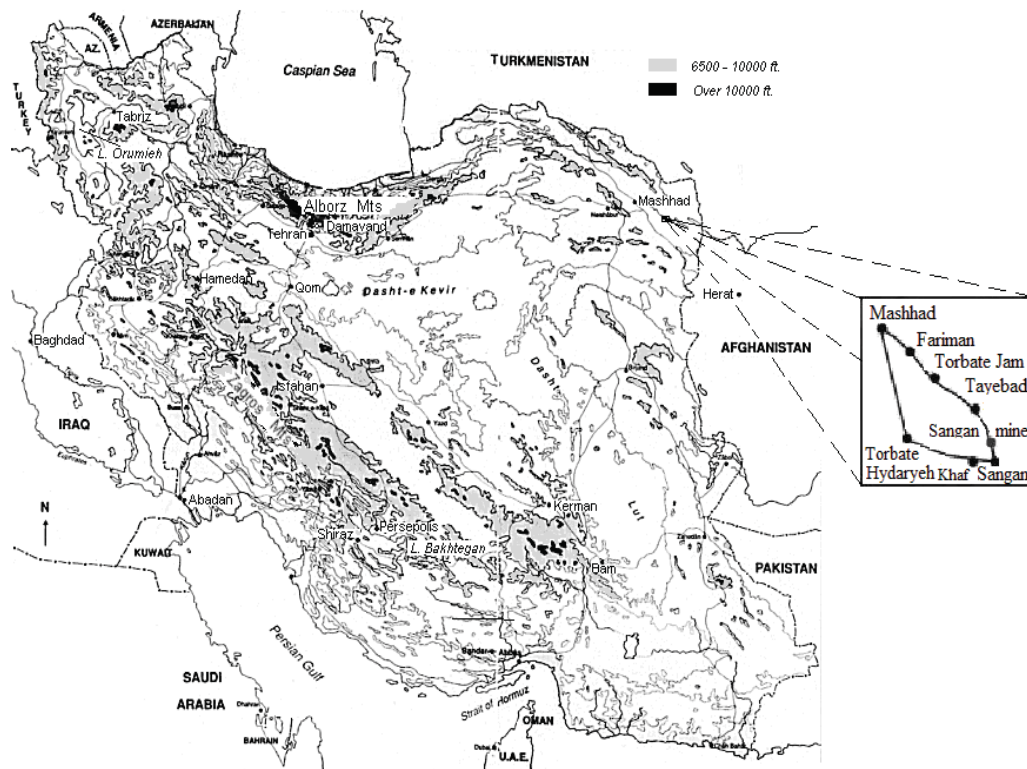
ARMENIA
AZERBAIJAN
AZ.
TURKEY
Caspian Sea
TURKMENISTAN
6500 - 10000 ft.
Over 10000 ft.
Tabriz
L. Orumieh
Alborz Mts
Damavand
Tehran
Mashhad
Hamedan
Qom
Dasht-e Kevir
Herat
Baghdad
AFGHANISTAN
IRAQ
Isfahan
Zagros Mts
Dasht-e
Mashhad
Fariman
Torbate Jam
Tayebad
Sangan
mine
Torbate Hydaryeh
Khaf
Sangan
N
Abadan
KUWAIT
Kerman
Lut
Persepolis
Shiraz
L. Bakhtegan
Bam
PAKISTAN
Persian Gulf
SAUDI ARABIA
Strait of Hormuz
OMAN
BAHRAIN
U.A.E.